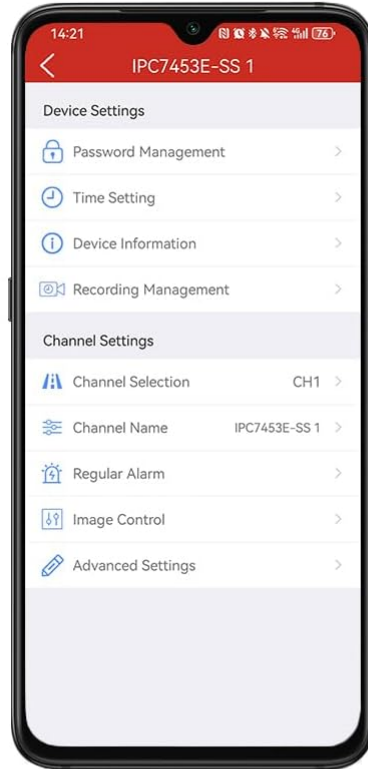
14:21

76

<

IPC7453E-SS 1

Device Settings

Password Management >

Time Setting >

Device Information >

Recording Management >

Channel Settings

Channel Selection CH1 >

Channel Name IPC7453E-SS 1 >

Regular Alarm >

Image Control >

Advanced Settings >